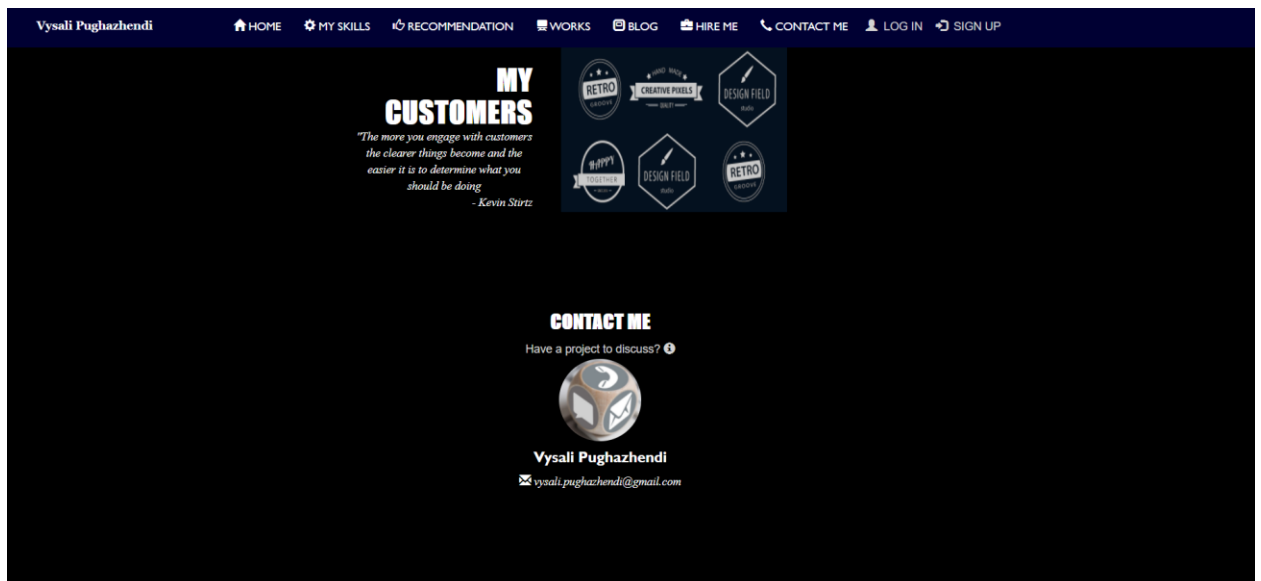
Vysali Pughazhendi HOME MY SKILLS RECOMMENDATION WORKS BLOG HIRE ME CONTACT ME LOG IN SIGN UP

MY CUSTOMERS

"The more you engage with customers the clearer things become and the easier it is to determine what you should be doing
- Kevin Stirtz

RETRO GROOVE
HAND MADE
CREATIVE PIXELS
QUALITY
DESIGN FIELD
studio
HAPPY TOGETHER
DESIGN FIELD
studio
RETRO GROOVE

CONTACT ME

Have a project to discuss?

Vysali Pughazhendi

vysali.pughazhendi@gmail.com